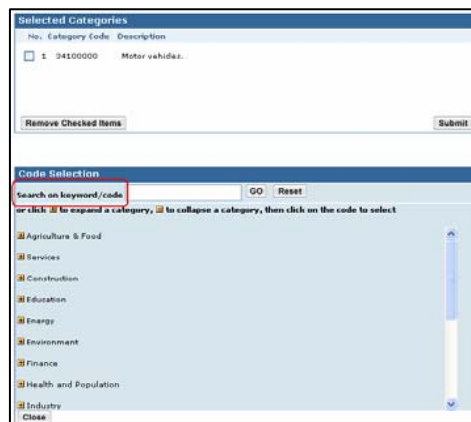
Selected Categories

No. Category Code Description

1 34100000 Motor vehicles.

Remove Checked Items

Submit

Code Selection

Search on keyword/code

GO Reset

or click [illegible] to expand a category, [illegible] to collapse a category, then click on the code to select

Agriculture & Food

Services

Construction

Education

Energy

Environment

Finance

Health and Population

Industry

Close